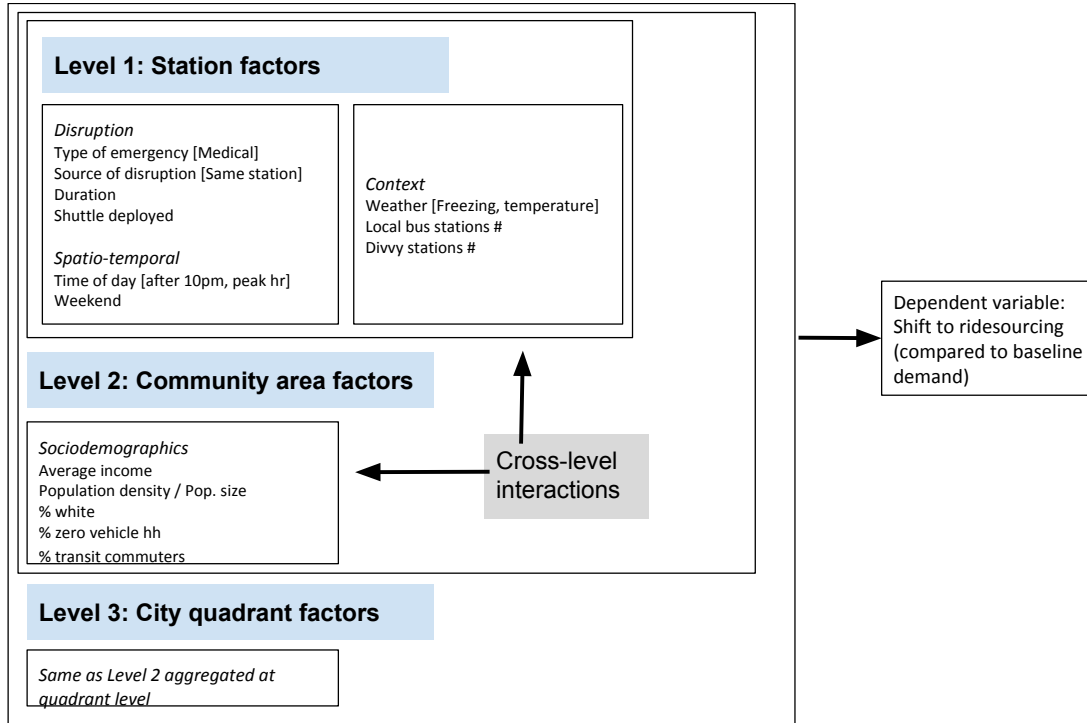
Level 1: Station factors

*Disruption*
Type of emergency [Medical]
Source of disruption [Same station]
Duration
Shuttle deployed

*Spatio-temporal*
Time of day [after 10pm, peak hr]
Weekend

*Context*
Weather [Freezing, temperature]
Local bus stations #
Divvy stations #

Level 2: Community area factors

*Sociodemographics*
Average income
Population density / Pop. size
% white
% zero vehicle hh
% transit commuters

Cross-level interactions

Level 3: City quadrant factors

*Same as Level 2 aggregated at quadrant level*

Dependent variable: Shift to ridesourcing (compared to baseline demand)